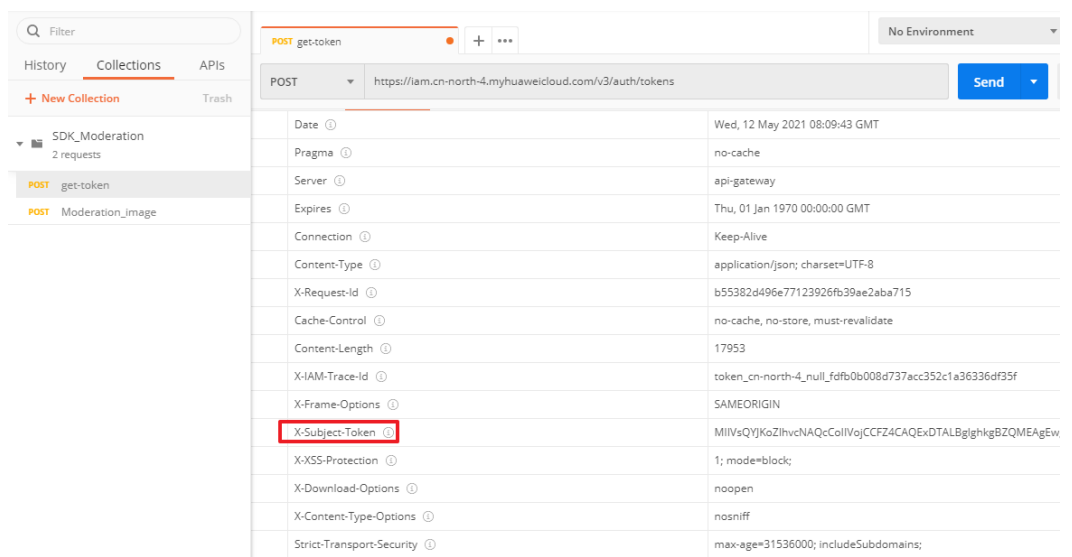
Filter

History Collections APIs

+ New Collection Trash

SDK_Moderation
2 requests

POST get-token

POST Moderation_image

POST get-token

+ •••

No Environment

POST https://iam.cn-north-4.myhuaweicloud.com/v3/auth/tokens

Send

| | |
|---|---|
| Date | Wed, 12 May 2021 08:09:43 GMT |
| Pragma | no-cache |
| Server | api-gateway |
| Expires | Thu, 01 Jan 1970 00:00:00 GMT |
| Connection | Keep-Alive |
| Content-Type | application/json; charset=UTF-8 |
| X-Request-Id | b55382d496e77123926fb39ae2aba715 |
| Cache-Control | no-cache, no-store, must-revalidate |
| Content-Length | 17953 |
| X-IAM-Trace-Id | token_cn-north-4_null_fdfb0b008d737acc352c1a36336df35f |
| X-Frame-Options | SAMEORIGIN |
| X-Subject-Token | MIIVsQYJKoZIhvcNAQcCoIIVojCCFZ4CAQExDTALBglghkgBZQMEAgEw |
| X-XSS-Protection | 1; mode=block; |
| X-Download-Options | noopen |
| X-Content-Type-Options | nosniff |
| Strict-Transport-Security | max-age=31536000; includeSubdomains; |